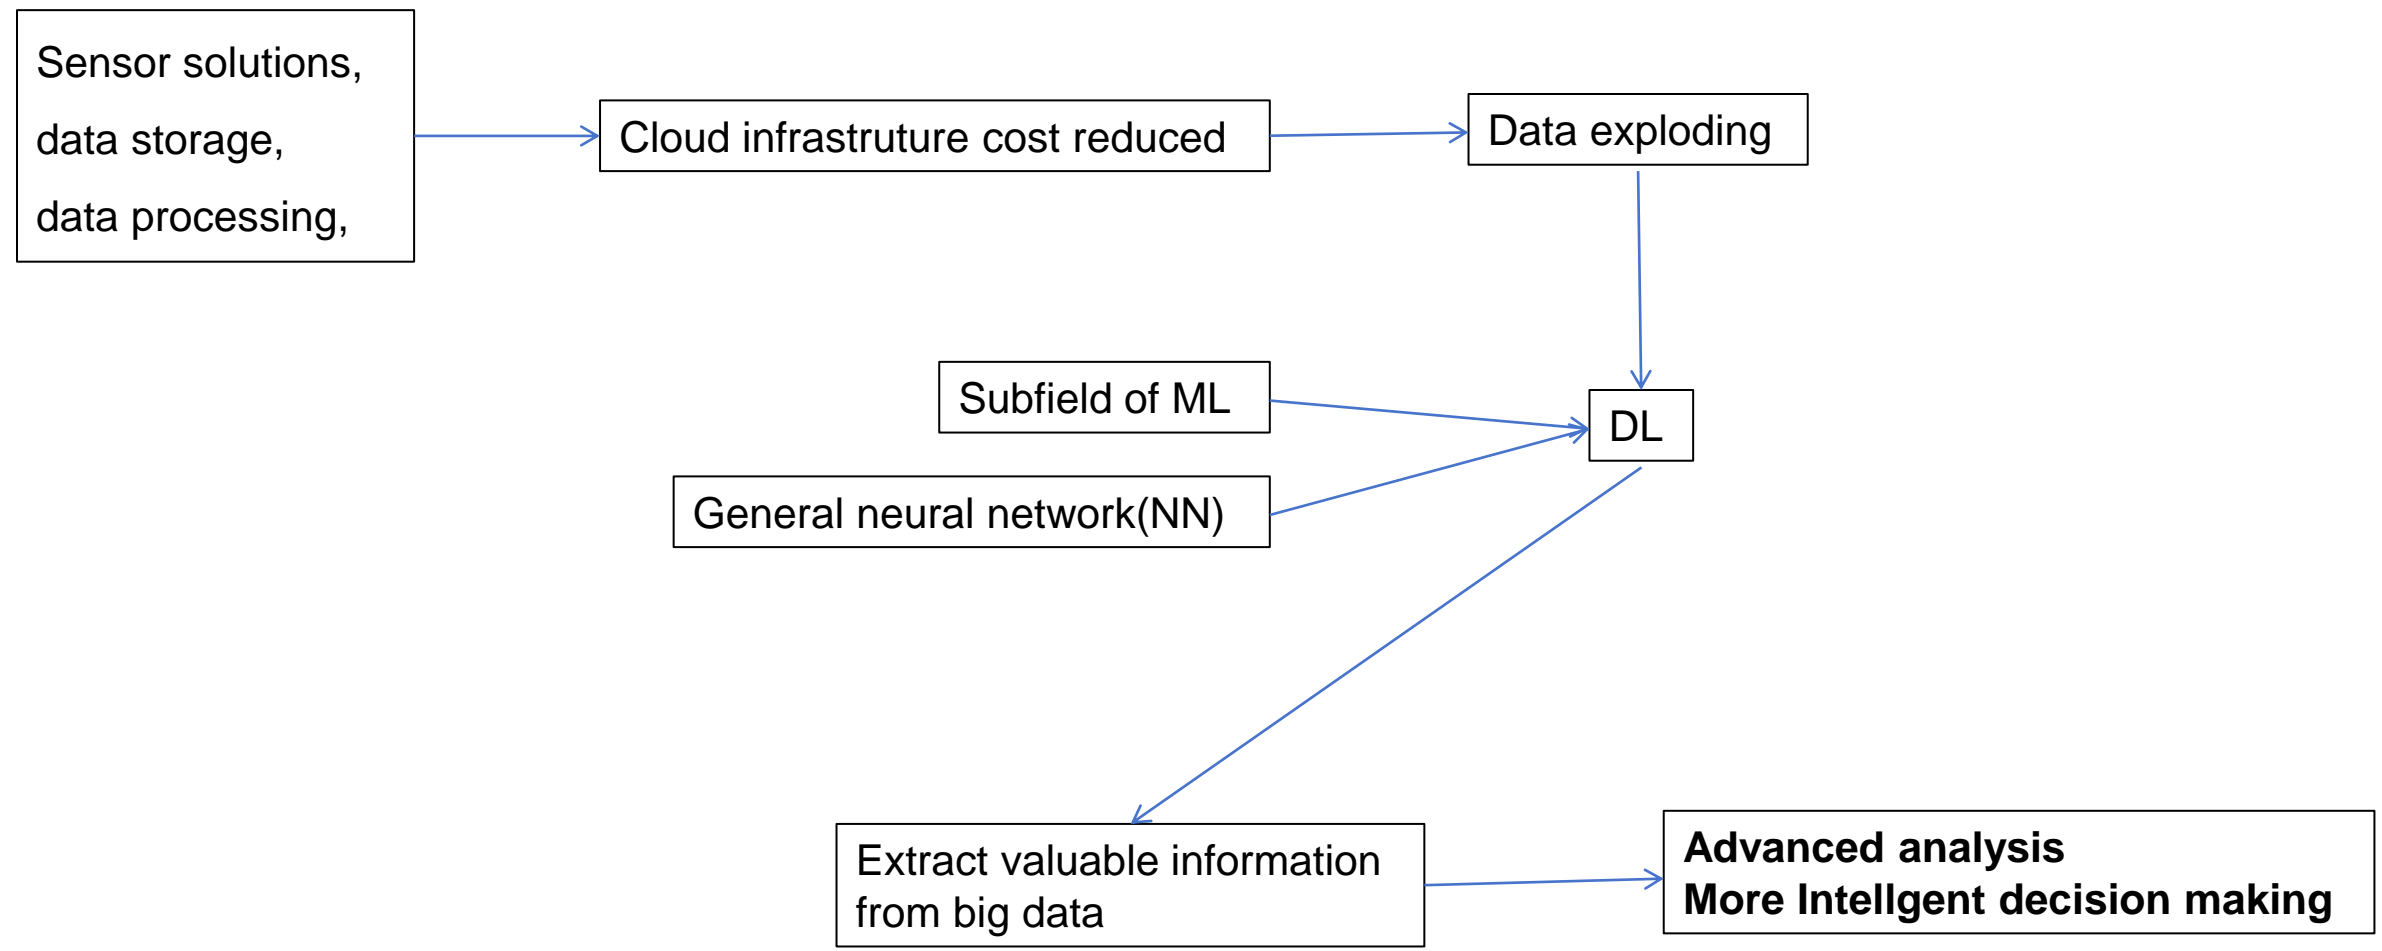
Sensor solutions,
data storage,
data processing,

Cloud infrastruture cost reduced

Data exploding

Subfield of ML

DL

General neural network(NN)

Extract valuable information from big data

**Advanced analysis**
**More Intellgent decision making**